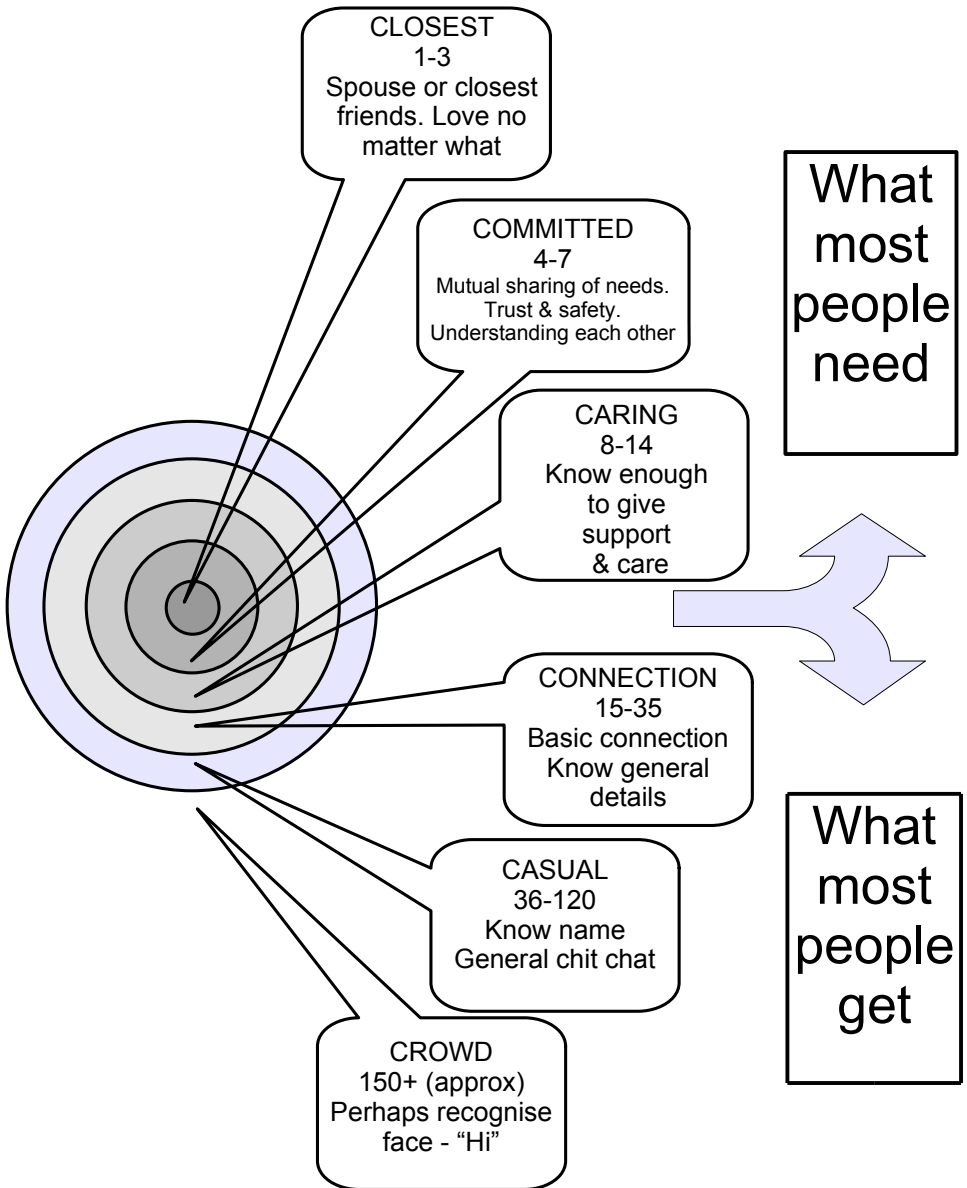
CLOSEST
1-3
Spouse or closest friends. Love no matter what

COMMITTED
4-7
Mutual sharing of needs. Trust & safety. Understanding each other

CARING
8-14
Know enough to give support & care

CONNECTION
15-35
Basic connection
Know general details

CASUAL
36-120
Know name
General chit chat

CROWD
150+ (approx)
Perhaps recognise face - "Hi"

What most people need

What most people get